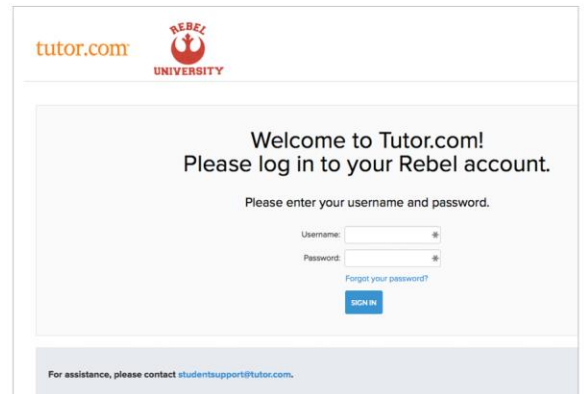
tutor.com

REBEL
UNIVERSITY

Welcome to Tutor.com!
Please log in to your Rebel account.

Please enter your username and password.

Username:

Password:

Forgot your password?

SIGN IN

For assistance, please contact studentsupport@tutor.com.